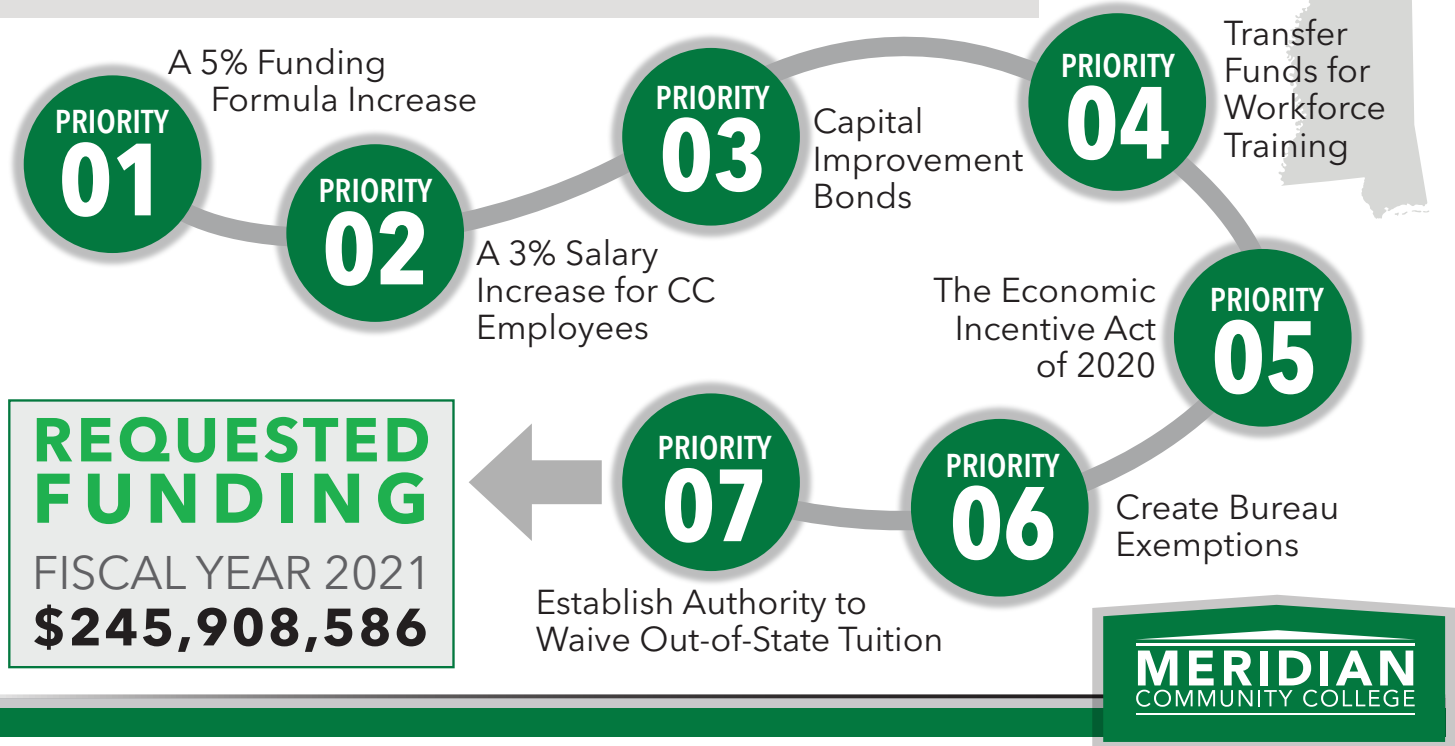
PRIORITY 01
A 5% Funding Formula Increase

PRIORITY 02
A 3% Salary Increase for CC Employees

PRIORITY 03
Capital Improvement Bonds

PRIORITY 04
Transfer Funds for Workforce Training

PRIORITY 05
The Economic Incentive Act of 2020

PRIORITY 06
Create Bureau Exemptions

PRIORITY 07
Establish Authority to Waive Out-of-State Tuition

REQUESTED FUNDING
FISCAL YEAR 2021
$245,908,586

MERIDIAN COMMUNITY COLLEGE